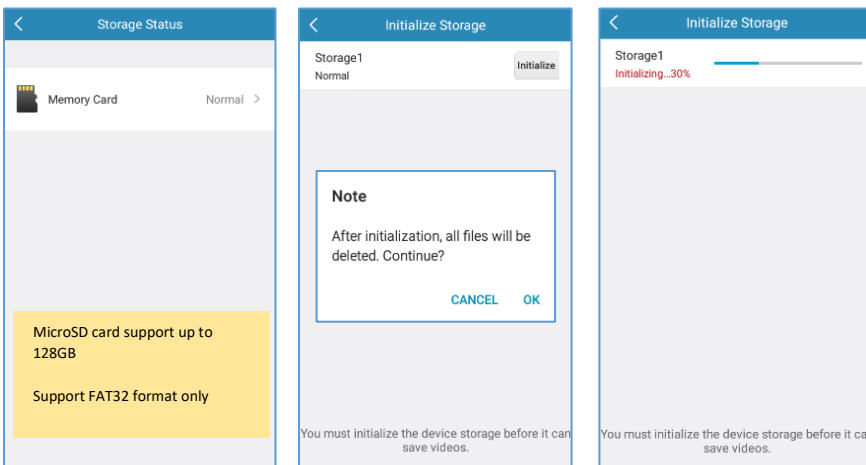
Storage Status

Memory Card Normal

MicroSD card support up to 128GB

Support FAT32 format only

Initialize Storage

Storage1
Normal

Initialize

Note

After initialization, all files will be deleted. Continue?

CANCEL OK

You must initialize the device storage before it can save videos.

Initialize Storage

Storage1
Initializing...30%

You must initialize the device storage before it ca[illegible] save videos.